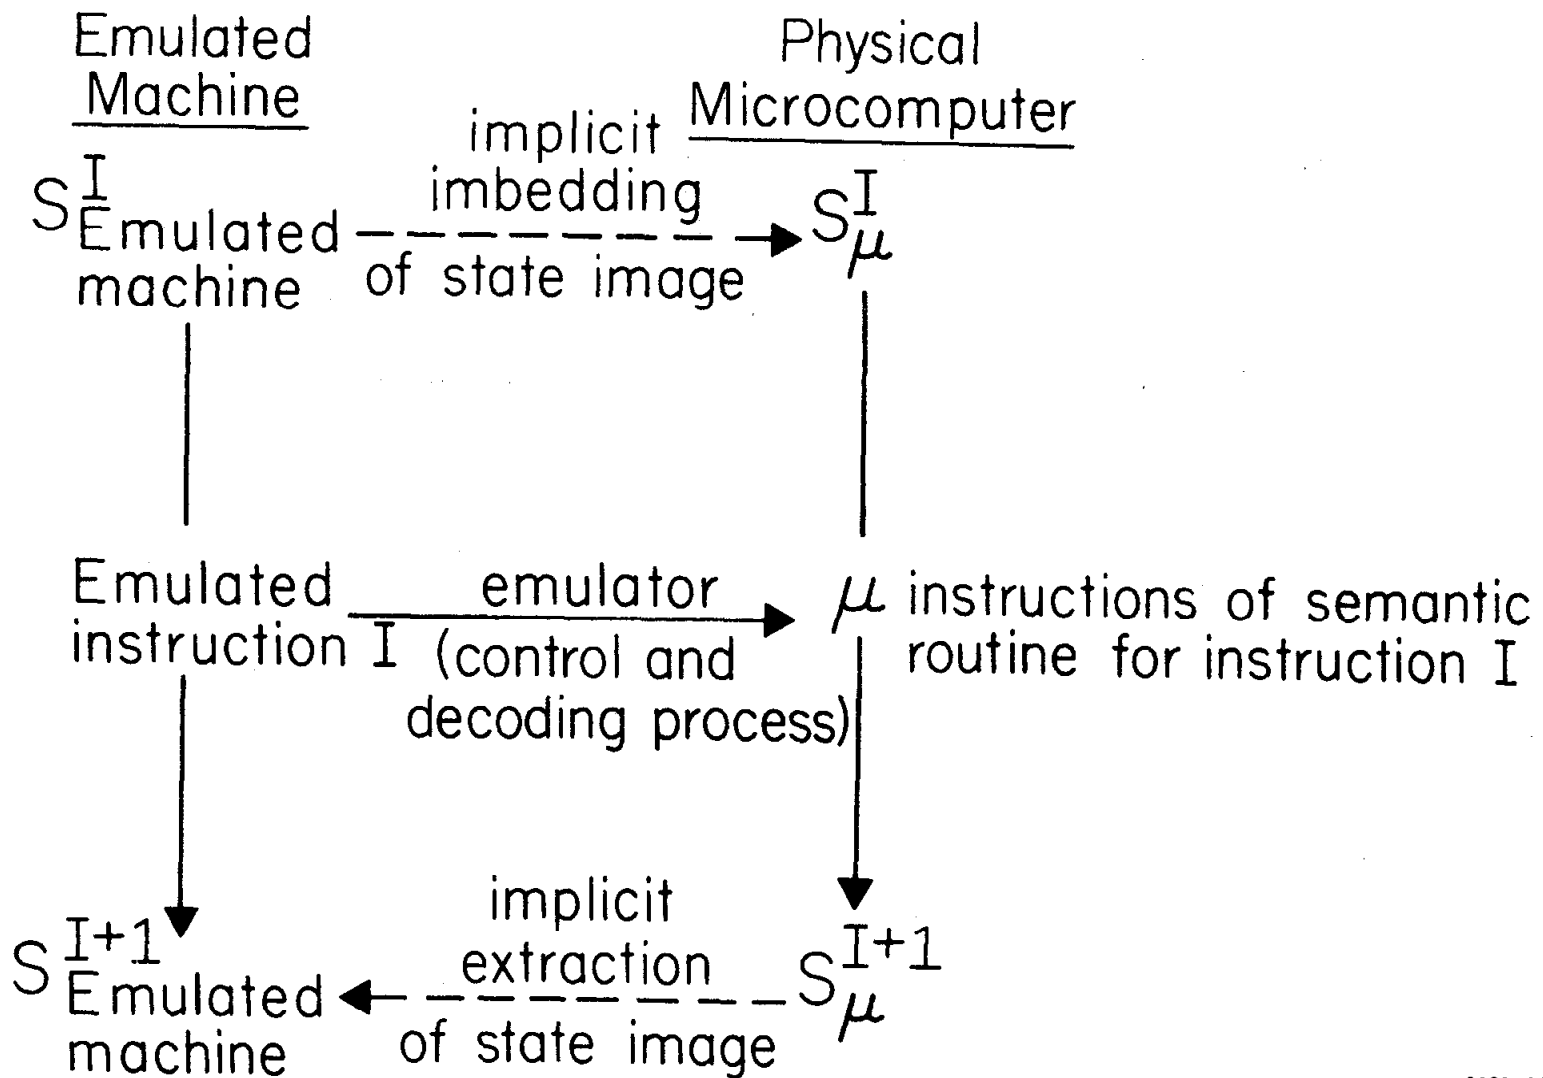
Emulated Machine

Physical Microcomputer

$S^{I}_{\text{Emulated machine}}$ implicit imbedding of state image $S^{I}_{\mu}$

Emulated instruction I emulator (control and decoding process) $\mu$ instructions of semantic routine for instruction I

$S^{I+1}_{\text{Emulated machine}}$ implicit extraction of state image $S^{I+1}_{\mu}$